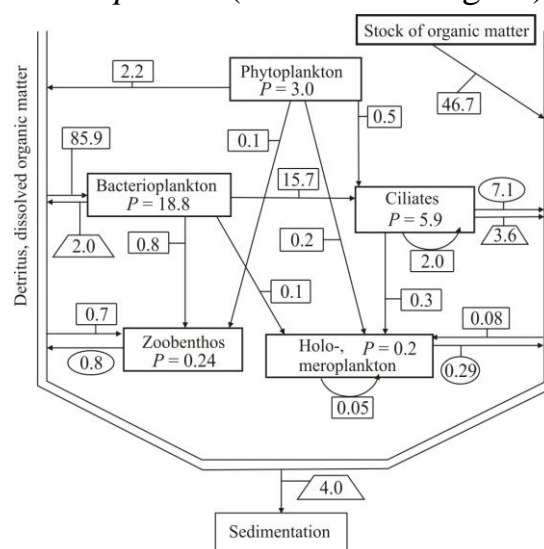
*p* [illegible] (

Stock of organic matter

Detritus, dissolved organic matter

2.2

Phytoplankton
$P = 3.0$

46.7

0.5

85.9

0.1

Bacterioplankton
$P = 18.8$

15.7

Ciliates
$P = 5.9$

7.1

2.0

3.6

0.8

0.2

2.0

0.1

0.3

0.7

0.08

Zoobenthos
$P = 0.24$

Holo-, $P = 0.2$
meroplankton

0.8

0.29

0.05

4.0

Sedimentation